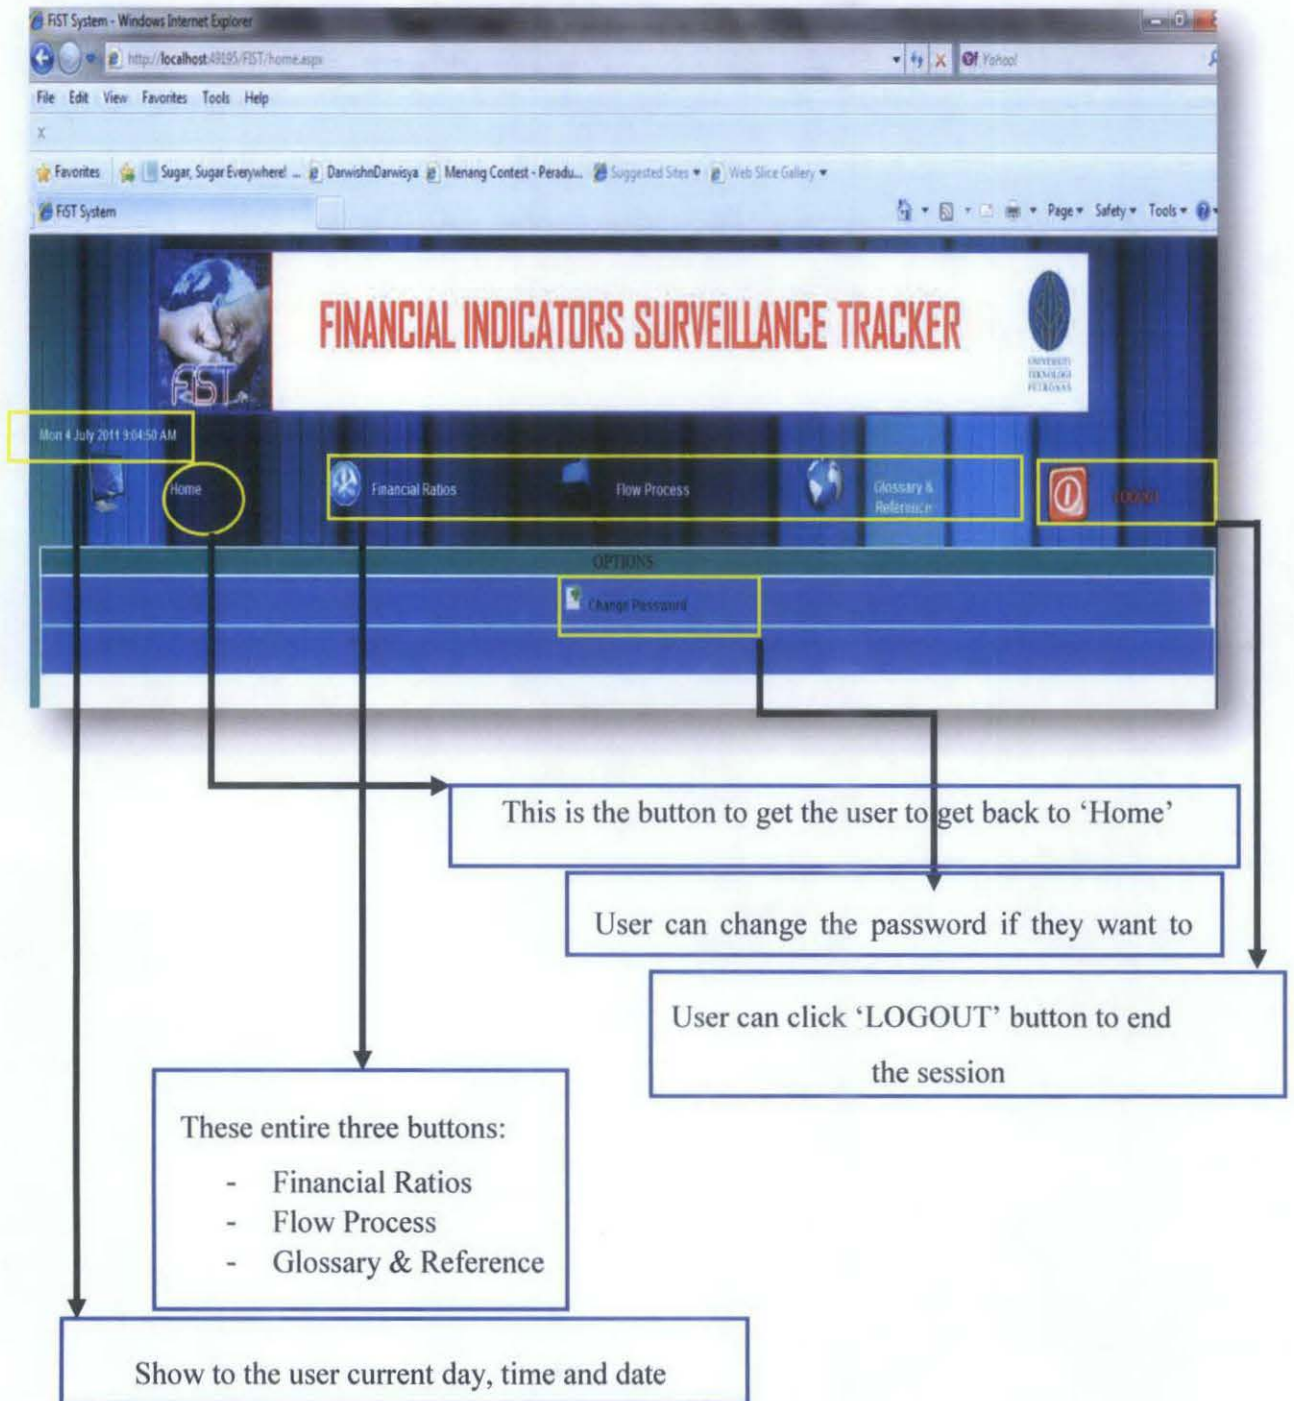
FiST System - Windows Internet Explorer

http://localhost:49195/FIST/home.aspx

Yahoo!

File Edit View Favorites Tools Help

x

Favorites Sugar, Sugar Everywhere! ... DarwishnDarwisya Menang Contest - Peradu... Suggested Sites Web Slice Gallery

FiST System

Page Safety Tools

FiST

FINANCIAL INDICATORS SURVEILLANCE TRACKER

UNIVERSITI TEKNOLOGI PETRONAS

Mon 4 July 2011 9:04:50 AM

Home

Financial Ratios

Flow Process

Glossary & Reference

LOGOUT

OPTIONS

Change Password

This is the button to get the user to get back to 'Home'

User can change the password if they want to

User can click 'LOGOUT' button to end the session

These entire three buttons:

- Financial Ratios
- Flow Process
- Glossary & Reference

Show to the user current day, time and date